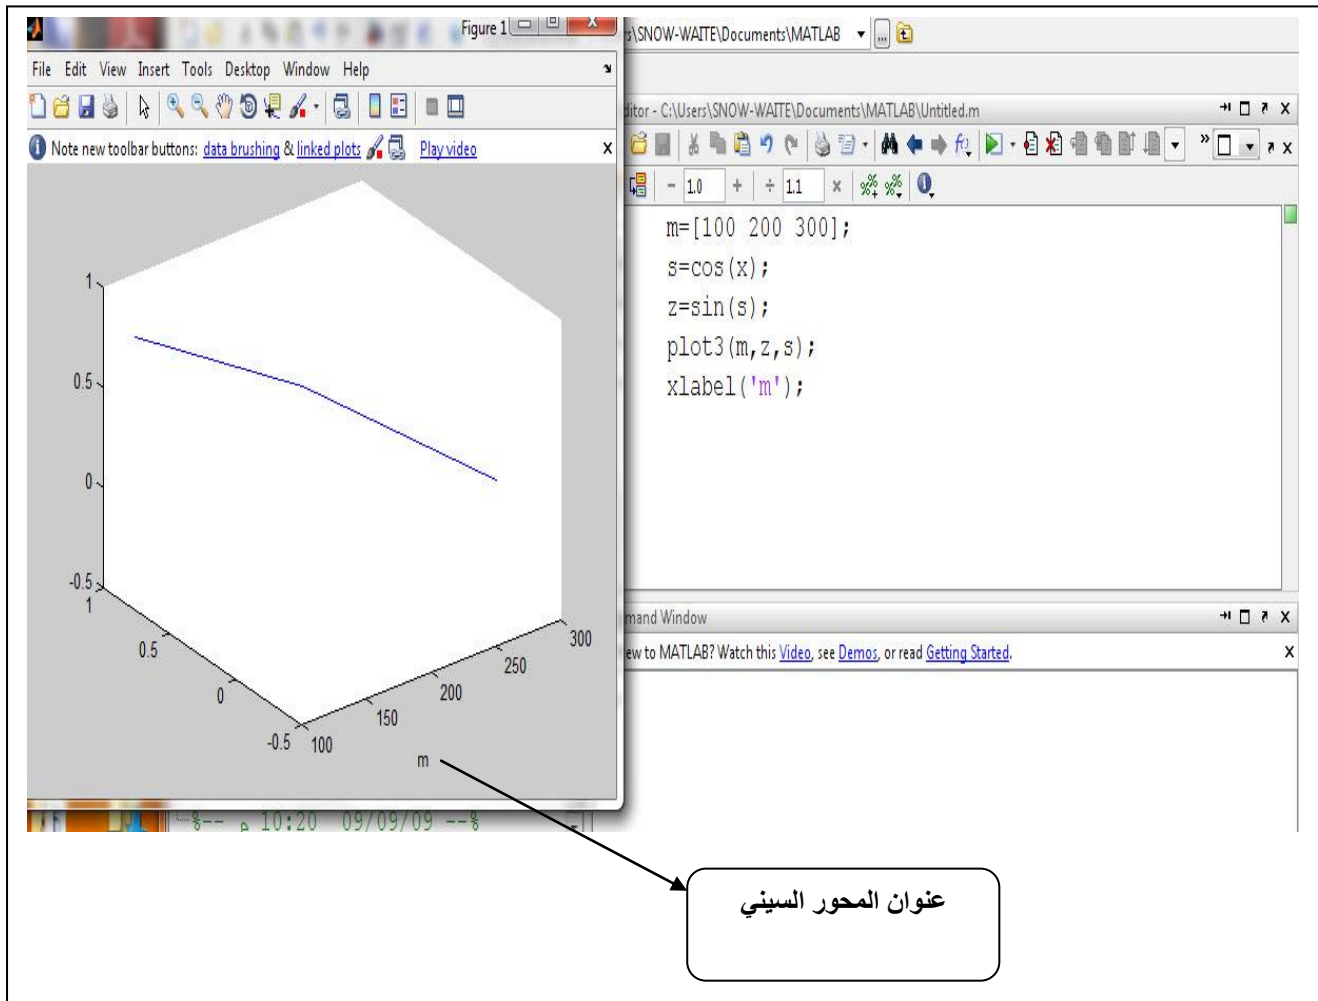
Figure 1

File Edit View Insert Tools Desktop Window Help

Note new toolbar buttons: data brushing & linked plots Play video x

1
0.5
0
-0.5
1
0.5
0
-0.5
100
150
200
250
300
m

%-- م 10:20 09/09/09 --%

s\SNOW-WAITE\Documents\MATLAB

ditor - C:\Users\SNOW-WAITE\Documents\MATLAB\Untitled.m

- 1.0 + ÷ 1.1 x

m=[100 200 300];
s=cos(x);
z=sin(s);
plot3(m,z,s);
xlabel('m');

mand Window

ew to MATLAB? Watch this Video, see Demos, or read Getting Started. x

عنوان المحور السيني